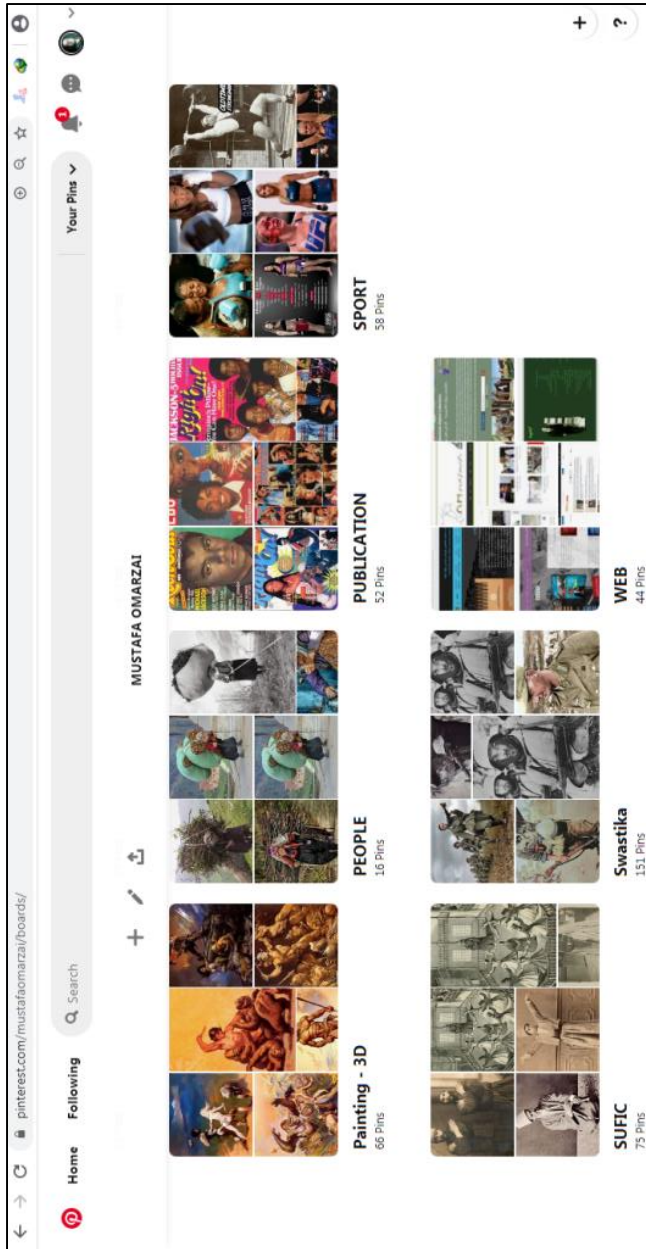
pinterest.com/mustafaomarzai/boards/

Home Following

Search

Your Pins

MUSTAFA OMARZAI

Painting - 3D
66 Pins

PEOPLE
16 Pins

PUBLICATION
52 Pins

SPORT
58 Pins

SUFIC
75 Pins

Swastika
151 Pins

WEB
44 Pins

UFC

+

?